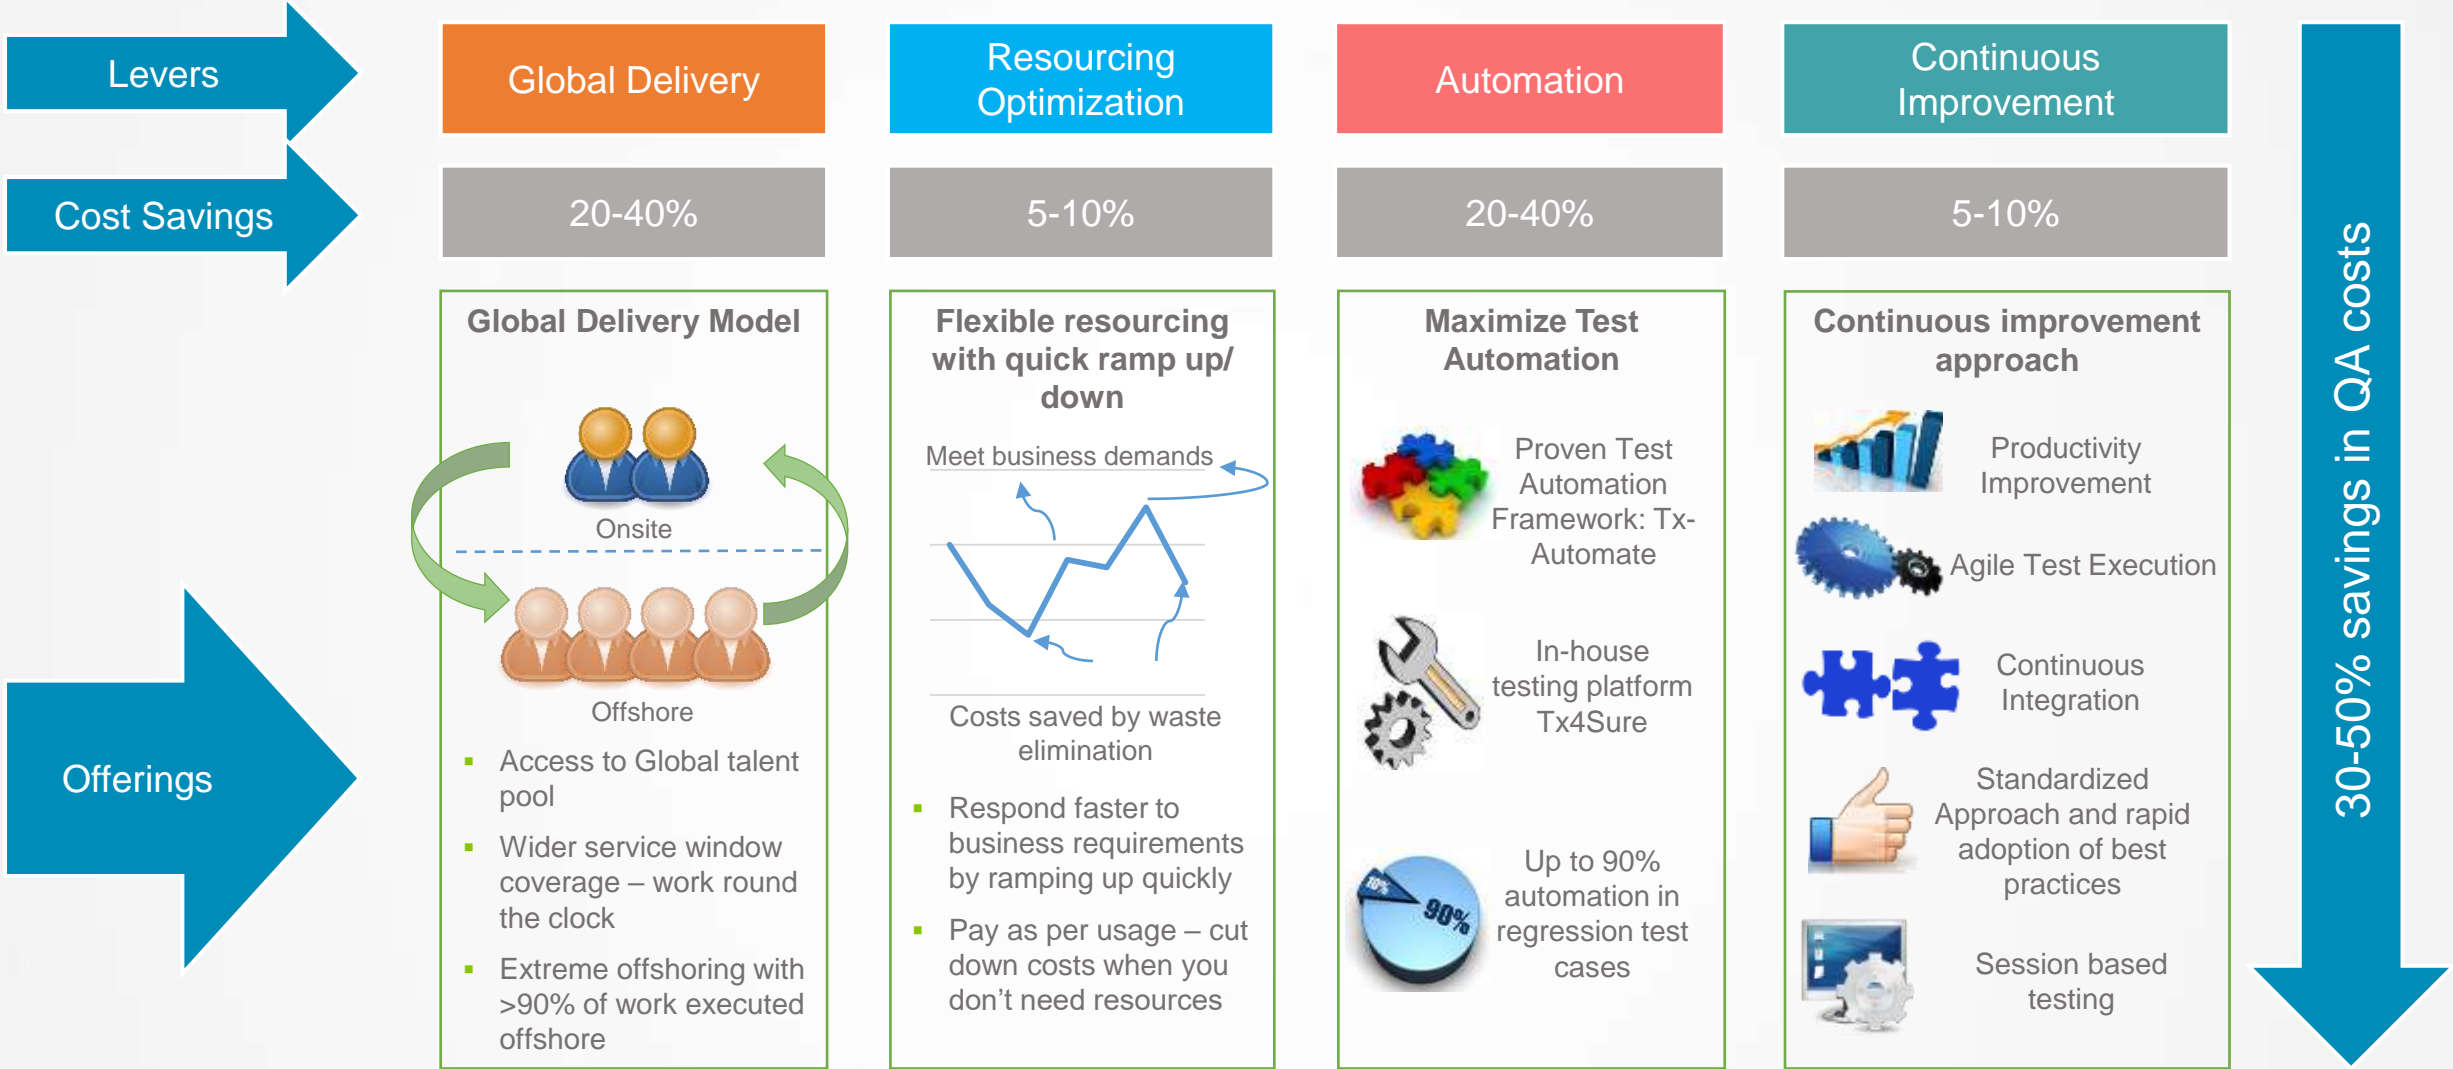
Levers

Cost Savings

Offerings

Global Delivery

Resourcing Optimization

Automation

Continuous Improvement

20-40%

5-10%

20-40%

5-10%

Global Delivery Model

Onsite

Offshore

- Access to Global talent pool
- Wider service window coverage – work round the clock
- Extreme offshoring with >90% of work executed offshore

Flexible resourcing with quick ramp up/ down

Meet business demands

Costs saved by waste elimination

- Respond faster to business requirements by ramping up quickly
- Pay as per usage – cut down costs when you don't need resources

Maximize Test Automation

Proven Test Automation Framework: Tx-Automate

In-house testing platform Tx4Sure

10%

90%

Up to 90% automation in regression test cases

Continuous improvement approach

Productivity Improvement

Agile Test Execution

Continuous Integration

Standardized Approach and rapid adoption of best practices

Session based testing

30-50% savings in QA costs